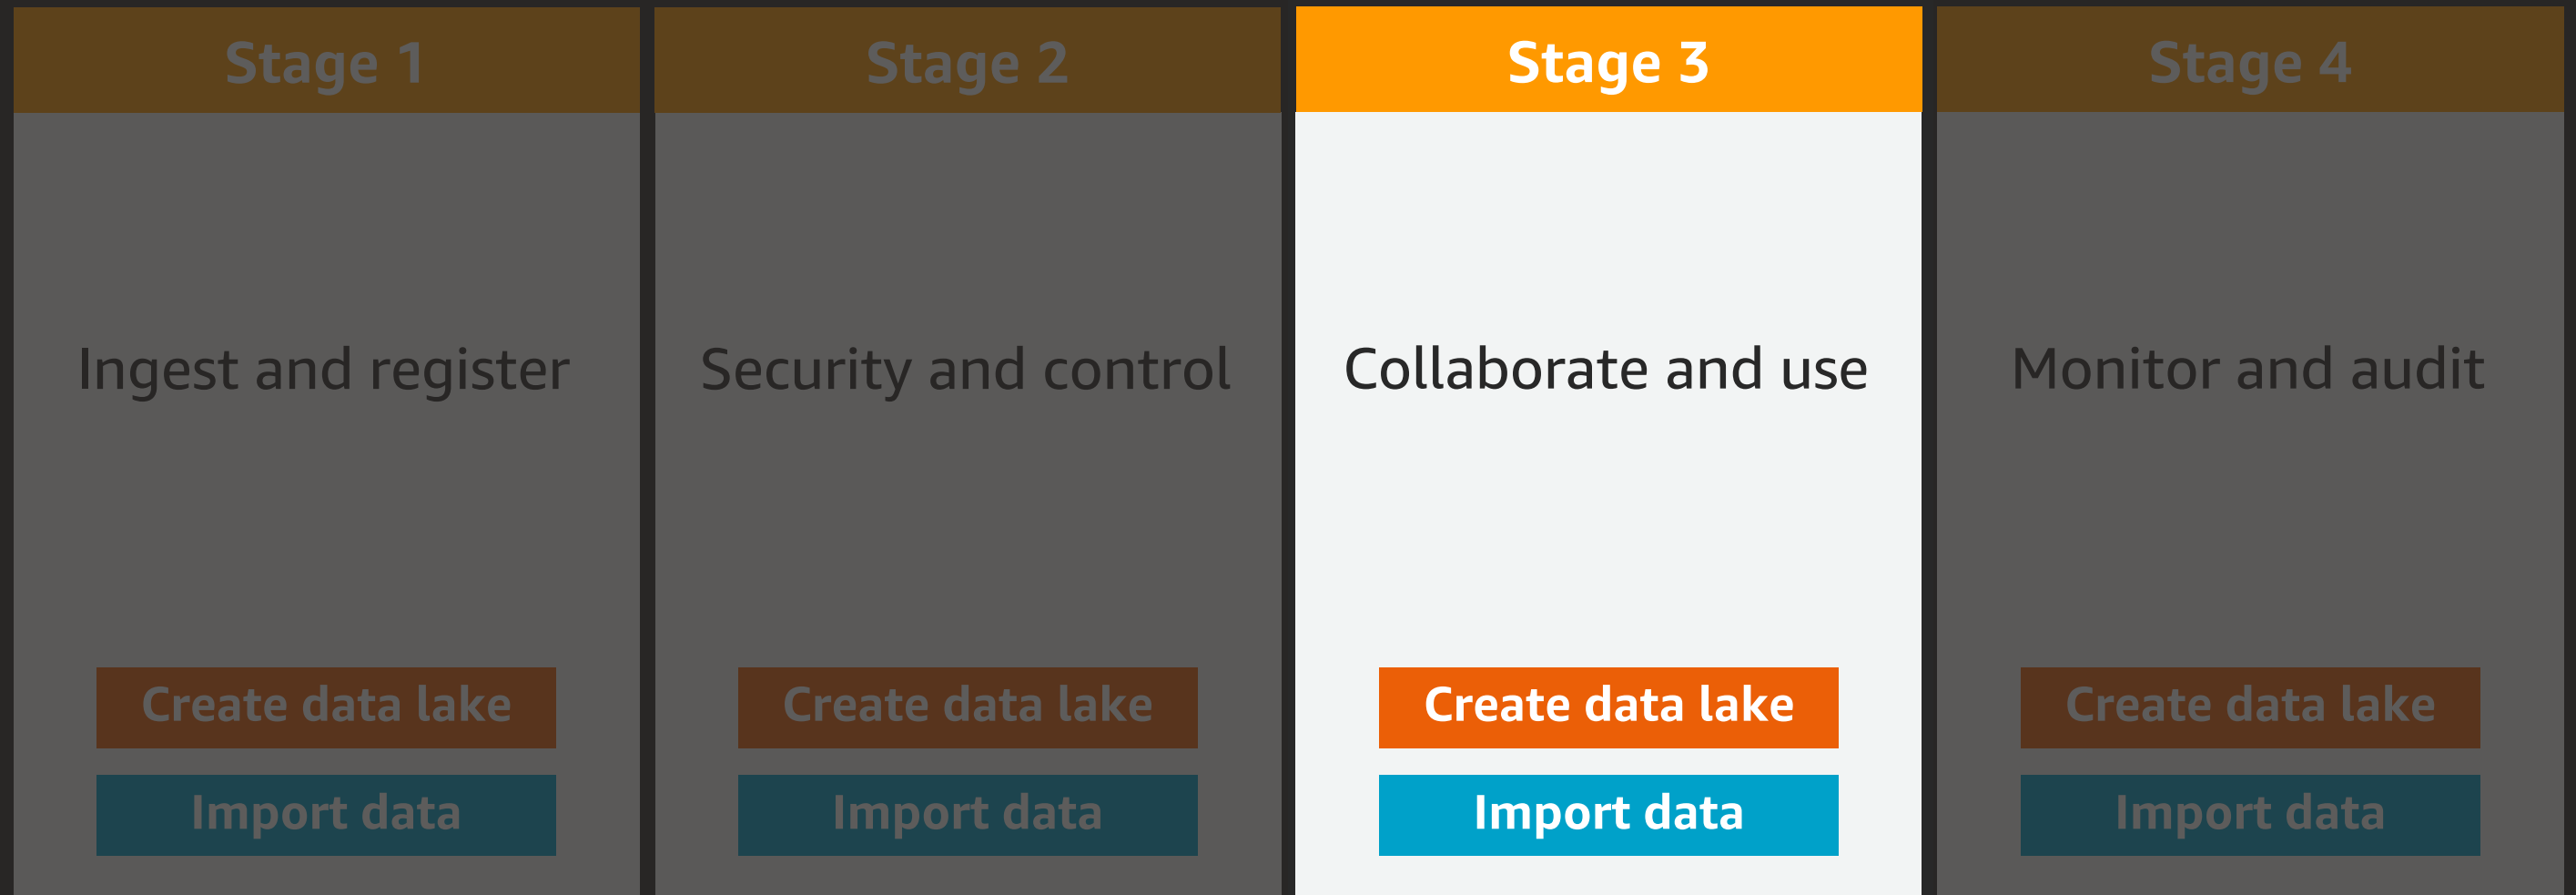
Stage 1

Ingest and register

Create data lake

Import data

Stage 2

Security and control

Create data lake

Import data

Stage 3

Collaborate and use

Create data lake

Import data

Stage 4

Monitor and audit

Create data lake

Import data